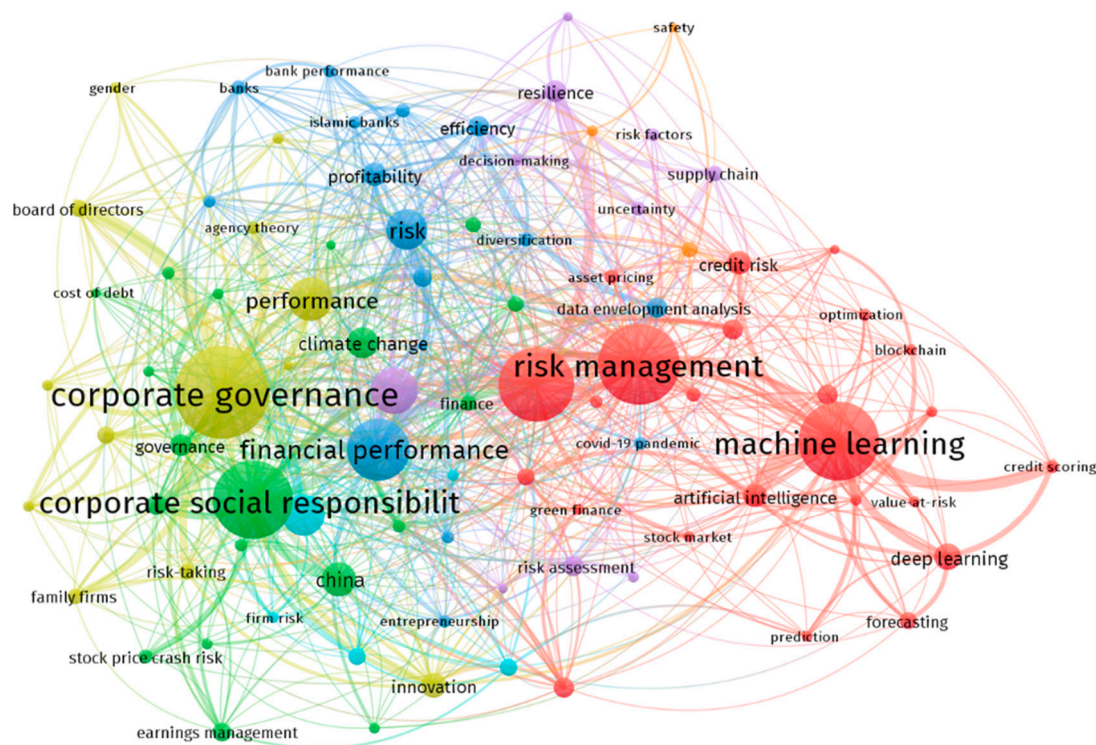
safety
gender
banks
bank performance
resilience
islamic banks
efficiency
risk factors
decision-making
supply chain
profitability
board of directors
agency theory
uncertainty
risk
diversification
asset pricing
credit risk
cost of debt
performance
data envelopment analysis
optimization
climate change
blockchain
risk management
corporate governance
finance
machine learning
governance
financial performance
covid-19 pandemic
credit scoring
artificial intelligence
value-at-risk
corporate social responsibilit
green finance
stock market
deep learning
risk-taking
china
risk assessment
family firms
firm risk
entrepreneurship
forecasting
prediction
stock price crash risk
innovation
earnings management